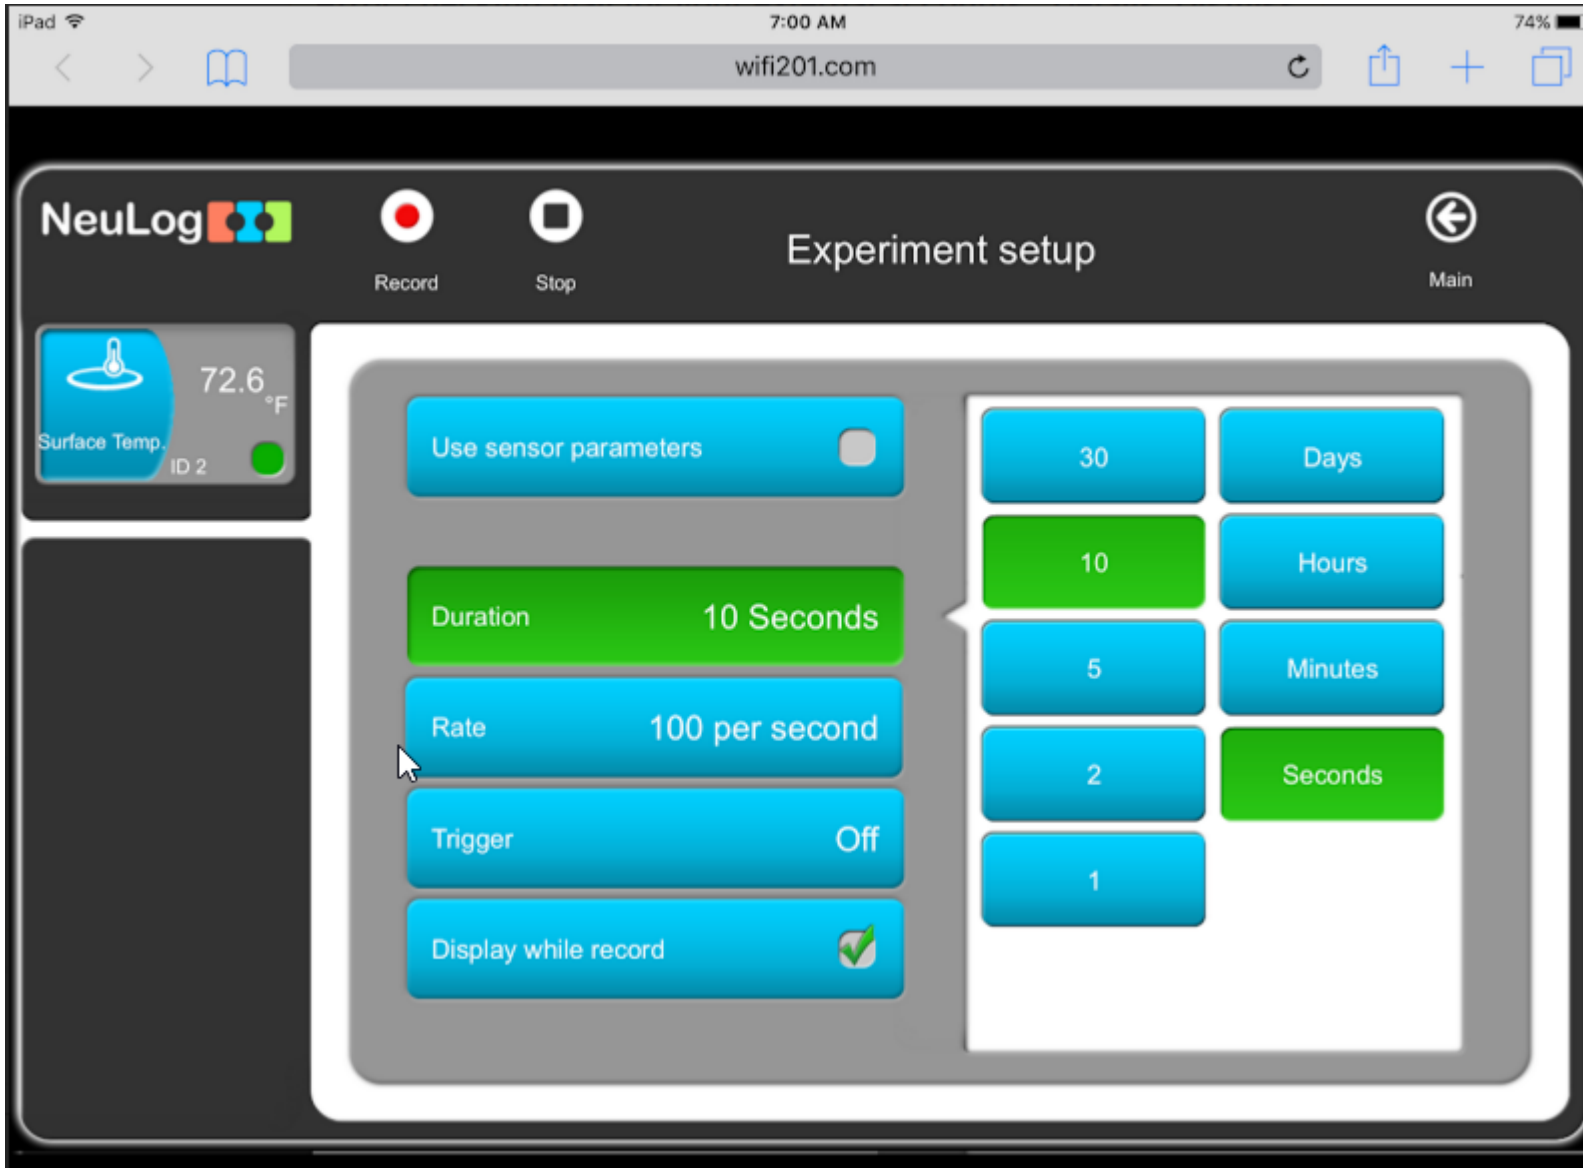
iPad 7:00 AM 74%

wifi201.com

NeuLog

Record

Stop

Experiment setup

Main

72.6 °F

Surface Temp.

ID 2

Use sensor parameters

Duration 10 Seconds

Rate 100 per second

Trigger Off

Display while record

30

Days

10

Hours

5

Minutes

2

Seconds

1